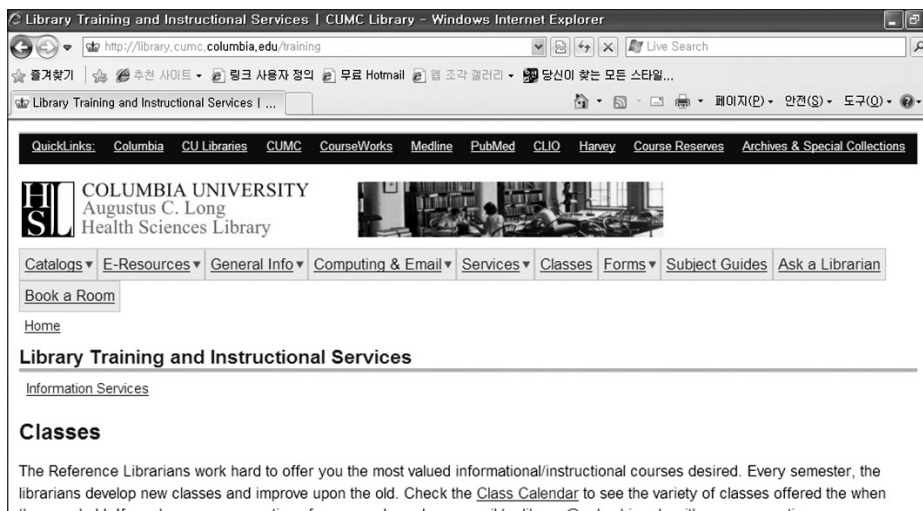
Library Training and Instructional Services | CUMC Library - Windows Internet Explorer

http://library.cumc.columbia.edu/training

Live Search

즐겨찾기 추천 사이트 ▾ 링크 사용자 정의 무료 Hotmail 웹 조각 갤러리 ▾ 당신이 찾는 모든 스타일...

Library Training and Instructional Services | ...

페이지(P) ▾ 안전(S) ▾ 도구(O) ▾

QuickLinks: Columbia CU Libraries CUMC CourseWorks Medline PubMed CLIO Harvey Course Reserves Archives & Special Collections

HSL COLUMBIA UNIVERSITY Augustus C. Long Health Sciences Library

Catalogs ▾ E-Resources ▾ General Info ▾ Computing & Email ▾ Services ▾ Classes Forms ▾ Subject Guides Ask a Librarian Book a Room

Home

Library Training and Instructional Services

Information Services

Classes

The Reference Librarians work hard to offer you the most valued informational/instructional courses desired. Every semester, the librarians develop new classes and improve upon the old. Check the Class Calendar to see the variety of classes offered the when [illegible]